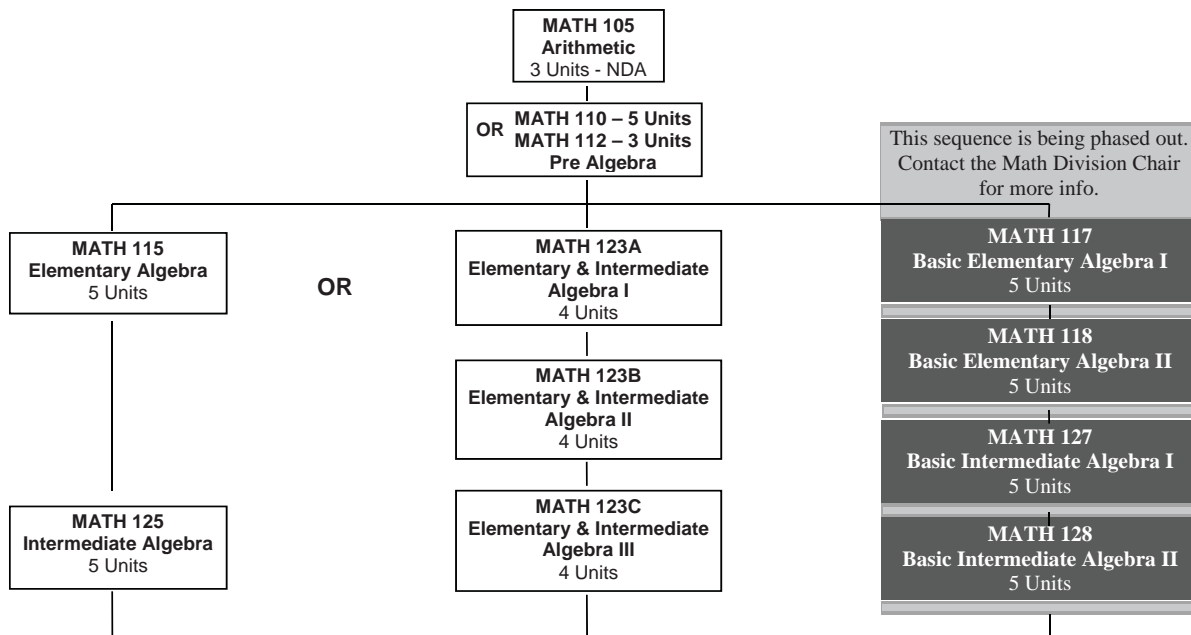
MATH 105
Arithmetic
3 Units - NDA

OR MATH 110 – 5 Units
MATH 112 – 3 Units
Pre Algebra

This sequence is being phased out. Contact the Math Division Chair for more info.

MATH 115
Elementary Algebra
5 Units

OR

MATH 123A
Elementary & Intermediate Algebra I
4 Units

MATH 123B
Elementary & Intermediate Algebra II
4 Units

MATH 123C
Elementary & Intermediate Algebra III
4 Units

MATH 125
Intermediate Algebra
5 Units

MATH 117
Basic Elementary Algebra I
5 Units

MATH 118
Basic Elementary Algebra II
5 Units

MATH 127
Basic Intermediate Algebra I
5 Units

MATH 128
Basic Intermediate Algebra II
5 Units